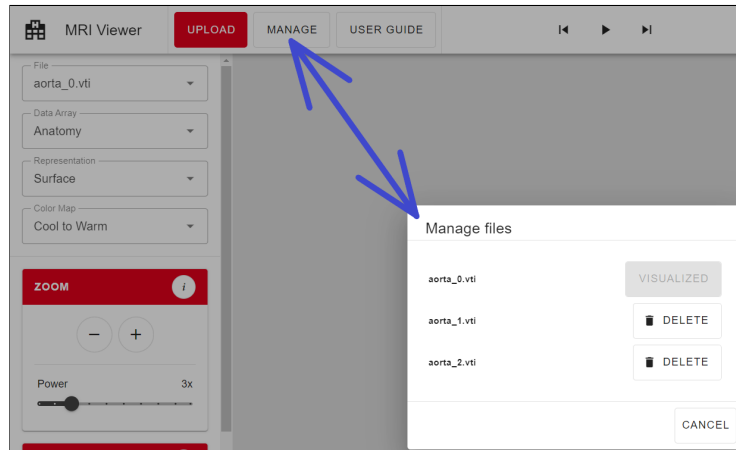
MRI Viewer

UPLOAD MANAGE USER GUIDE

File
aorta_0.vti

Data Array
Anatomy

Representation
Surface

Color Map
Cool to Warm

ZOOM

i

−

+

Power

3x

Manage files

aorta_0.vti

VISUALIZED

aorta_1.vti

DELETE

aorta_2.vti

DELETE

CANCEL